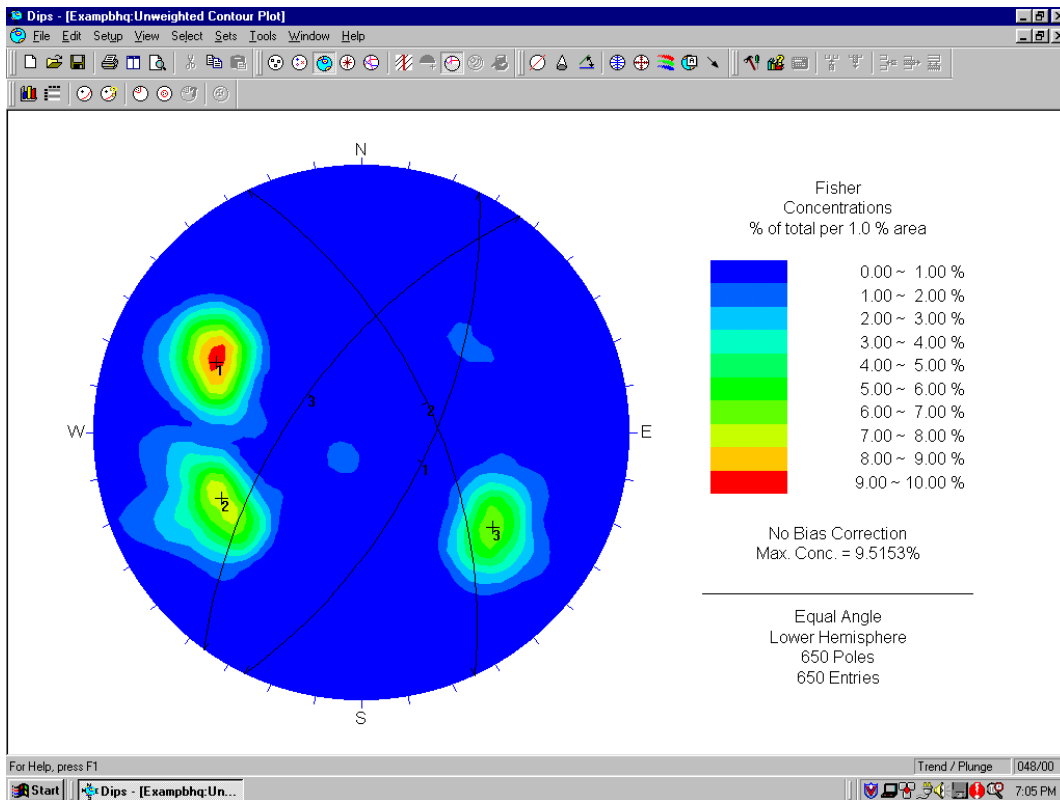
Dips - [Exampbhq:Unweighted Contour Plot]

File Edit Setup View Select Sets Tools Window Help

N

W

E

S

1

2

3

3

2

1

Fisher
Concentrations
% of total per 1.0 % area

0.00 ~ 1.00 %
1.00 ~ 2.00 %
2.00 ~ 3.00 %
3.00 ~ 4.00 %
4.00 ~ 5.00 %
5.00 ~ 6.00 %
6.00 ~ 7.00 %
7.00 ~ 8.00 %
8.00 ~ 9.00 %
9.00 ~ 10.00 %

No Bias Correction
Max. Conc. = 9.5153%

Equal Angle
Lower Hemisphere
650 Poles
650 Entries

For Help, press F1

Trend / Plunge

048/00

Start

Dips - [Exampbhq:Un...

7:05 PM